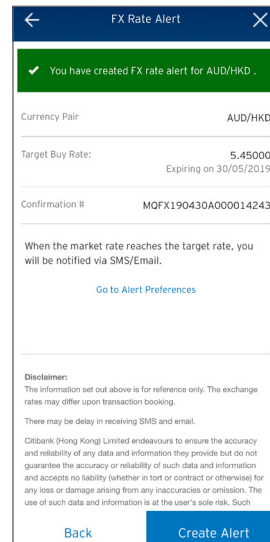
FX Rate Alert

You have created FX rate alert for AUD/HKD .

Currency Pair AUD/HKD

Target Buy Rate: 5.45000
Expiring on 30/05/2019

Confirmation # MQFX190430A000014243

When the market rate reaches the target rate, you will be notified via SMS/Email.

Go to Alert Preferences

Disclaimer:
The information set out above is for reference only. The exchange rates may differ upon transaction booking.

There may be delay in receiving SMS and email.

Citibank (Hong Kong) Limited endeavours to ensure the accuracy and reliability of any data and information they provide but do not guarantee the accuracy or reliability of such data and information and accepts no liability (whether in tort or contract or otherwise) for any loss or damage arising from any inaccuracies or omission. The use of such data and information is at the user's sole risk. Such

Back

Create Alert